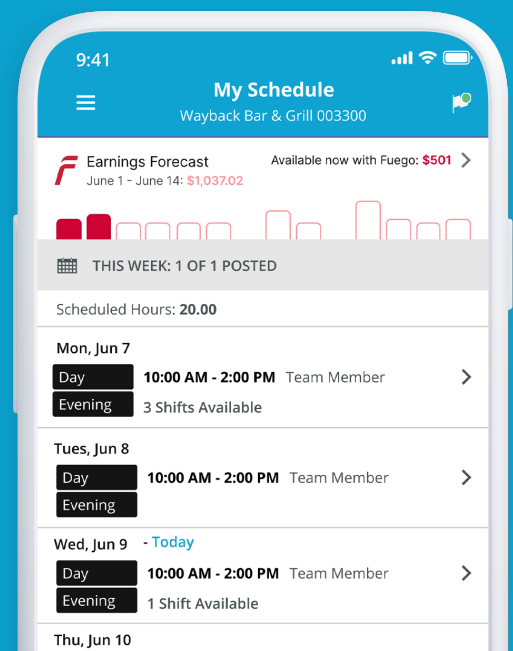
9:41

My Schedule
Wayback Bar & Grill 003300

Earnings Forecast
June 1 - June 14: $1,037.02

Available now with Fuego: $501

THIS WEEK: 1 OF 1 POSTED

Scheduled Hours: 20.00

Mon, Jun 7
Day
Evening
10:00 AM - 2:00 PM Team Member
3 Shifts Available

Tues, Jun 8
Day
Evening
10:00 AM - 2:00 PM Team Member

Wed, Jun 9 - Today
Day
Evening
10:00 AM - 2:00 PM Team Member
1 Shift Available

Thu, Jun 10